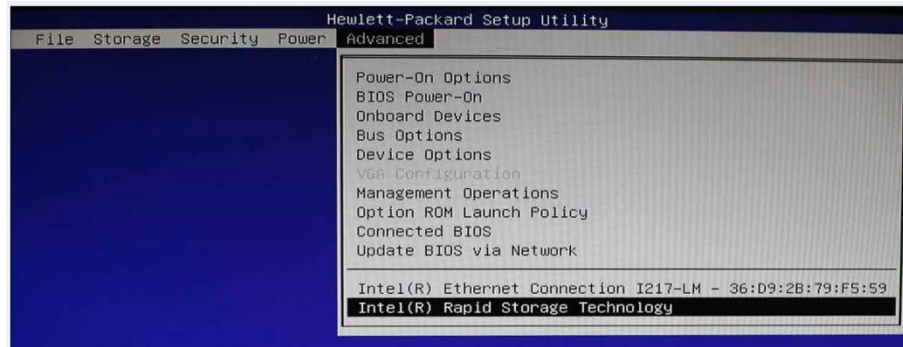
Hewlett-Packard Setup Utility

File Storage Security Power Advanced

Power-On Options
BIOS Power-On
Onboard Devices
Bus Options
Device Options
VGA Configuration
Management Operations
Option ROM Launch Policy
Connected BIOS
Update BIOS via Network

Intel(R) Ethernet Connection I217-LM - 36:D9:2B:79:F5:59
Intel(R) Rapid Storage Technology